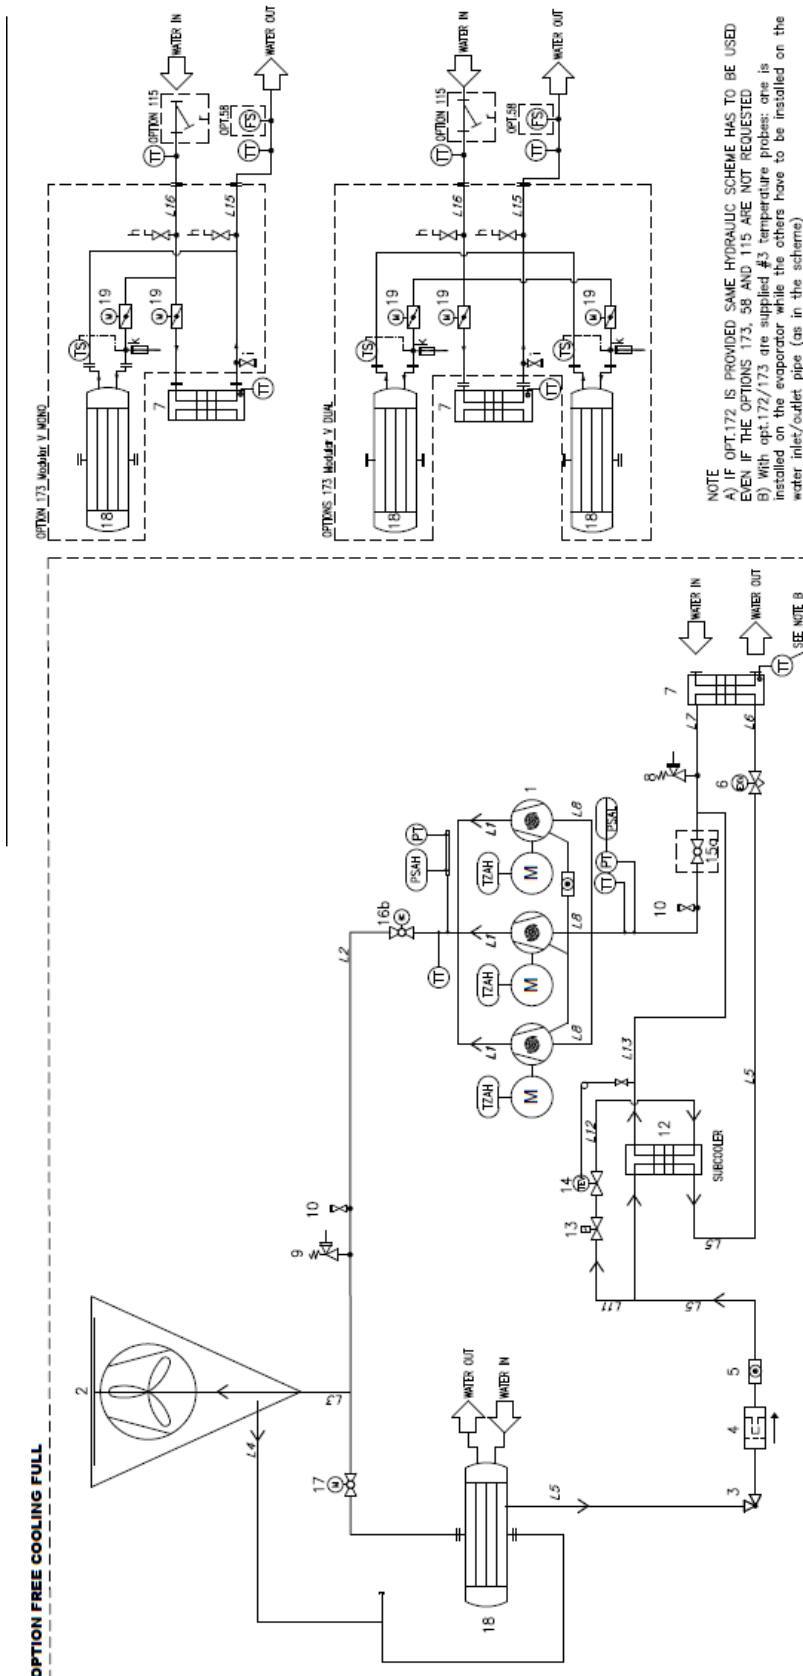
OPTION FREE COOLING FULL

2

L4

L3

17

18

WATER OUT

WATER IN

L5

3

4

5

L5

L11

13

14

L12

12

SUBCOOLER

L5

L13

9

10

L2

16b

TT

TZAH

M

TZAH

M

TZAH

M

L1

L1

L1

L8

L8

L8

1

PSAH

PT

PSAL

TT

PT

10

15

8

L7

6

L6

L5

7

WATER IN

WATER OUT

TT

SEE NOTE B

OPTION 173 Modular V MONO

18

TS

19

19

k

h

h

L16

L15

7

i

TT

TT

OPTION 115

OPT.58

FS

TT

WATER IN

WATER OUT

OPTIONS 173 Modular V DUAL

18

18

TS

TS

19

19

19

k

k

h

h

L16

L15

7

i

TT

TT

OPTION 115

OPT.58

FS

TT

WATER IN

WATER OUT

NOTE
A) IF OPT.172 IS PROVIDED SAME HYDRAULIC SCHEME HAS TO BE USED EVEN IF THE OPTIONS 173, 58 AND 115 ARE NOT REQUESTED
B) With opt.172/173 are supplied #3 temperature probes: one is installed on the evaporator while the others have to be installed on the water inlet/outlet pipe (as in the scheme)